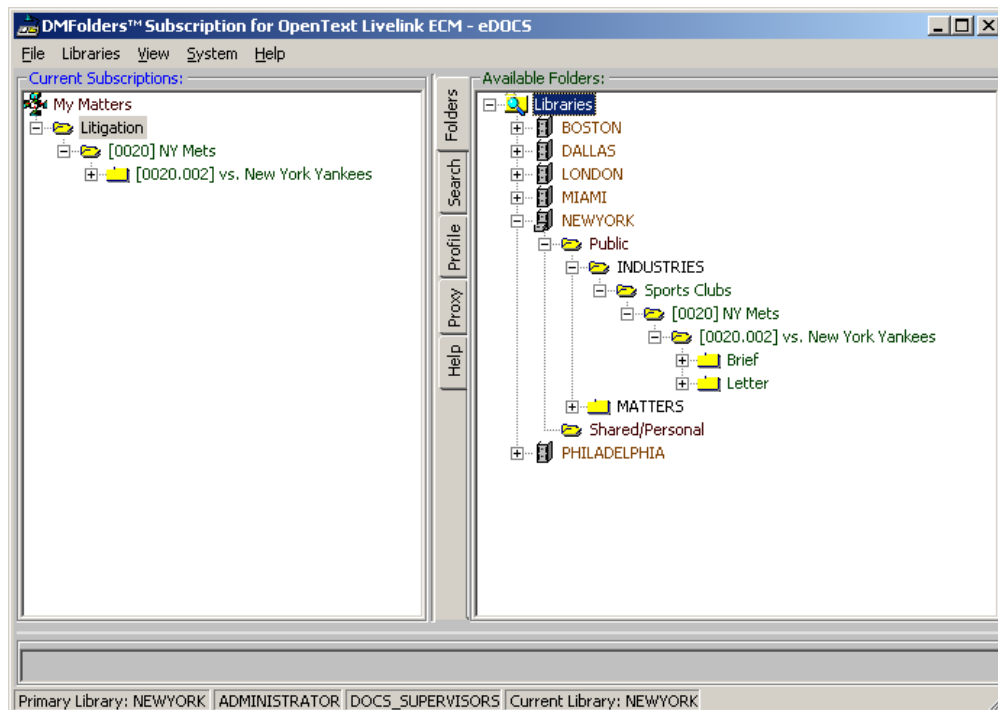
DMFolders™ Subscription for OpenText Livelink ECM - eDOCS

File Libraries View System Help

Current Subscriptions:

My Matters
Litigation
[0020] NY Mets
[0020.002] vs. New York Yankees

Folders
Search
Profile
Proxy
Help

Available Folders:

Libraries
BOSTON
DALLAS
LONDON
MIAMI
NEWYORK
Public
INDUSTRIES
Sports Clubs
[0020] NY Mets
[0020.002] vs. New York Yankees
Brief
Letter
MATTERS
Shared/Personal
PHILADELPHIA

Primary Library: NEWYORK | ADMINISTRATOR | DOCS_SUPERVISORS | Current Library: NEWYORK